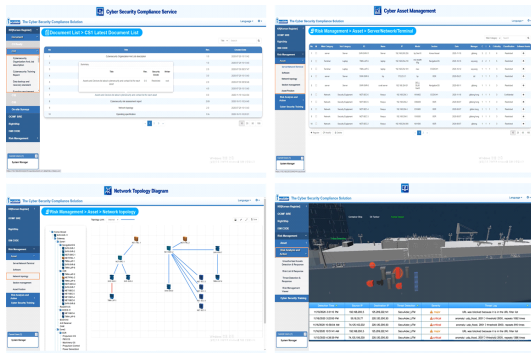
Cyber Security Compliance Service

Document List > CS1 Latest Document List

Cyber Asset Management

Risk Management > Asset > Server/Network/Terminal

Network Topology Diagram

Risk Management > Asset > Network topology

The Cyber Security Compliance Solution

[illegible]